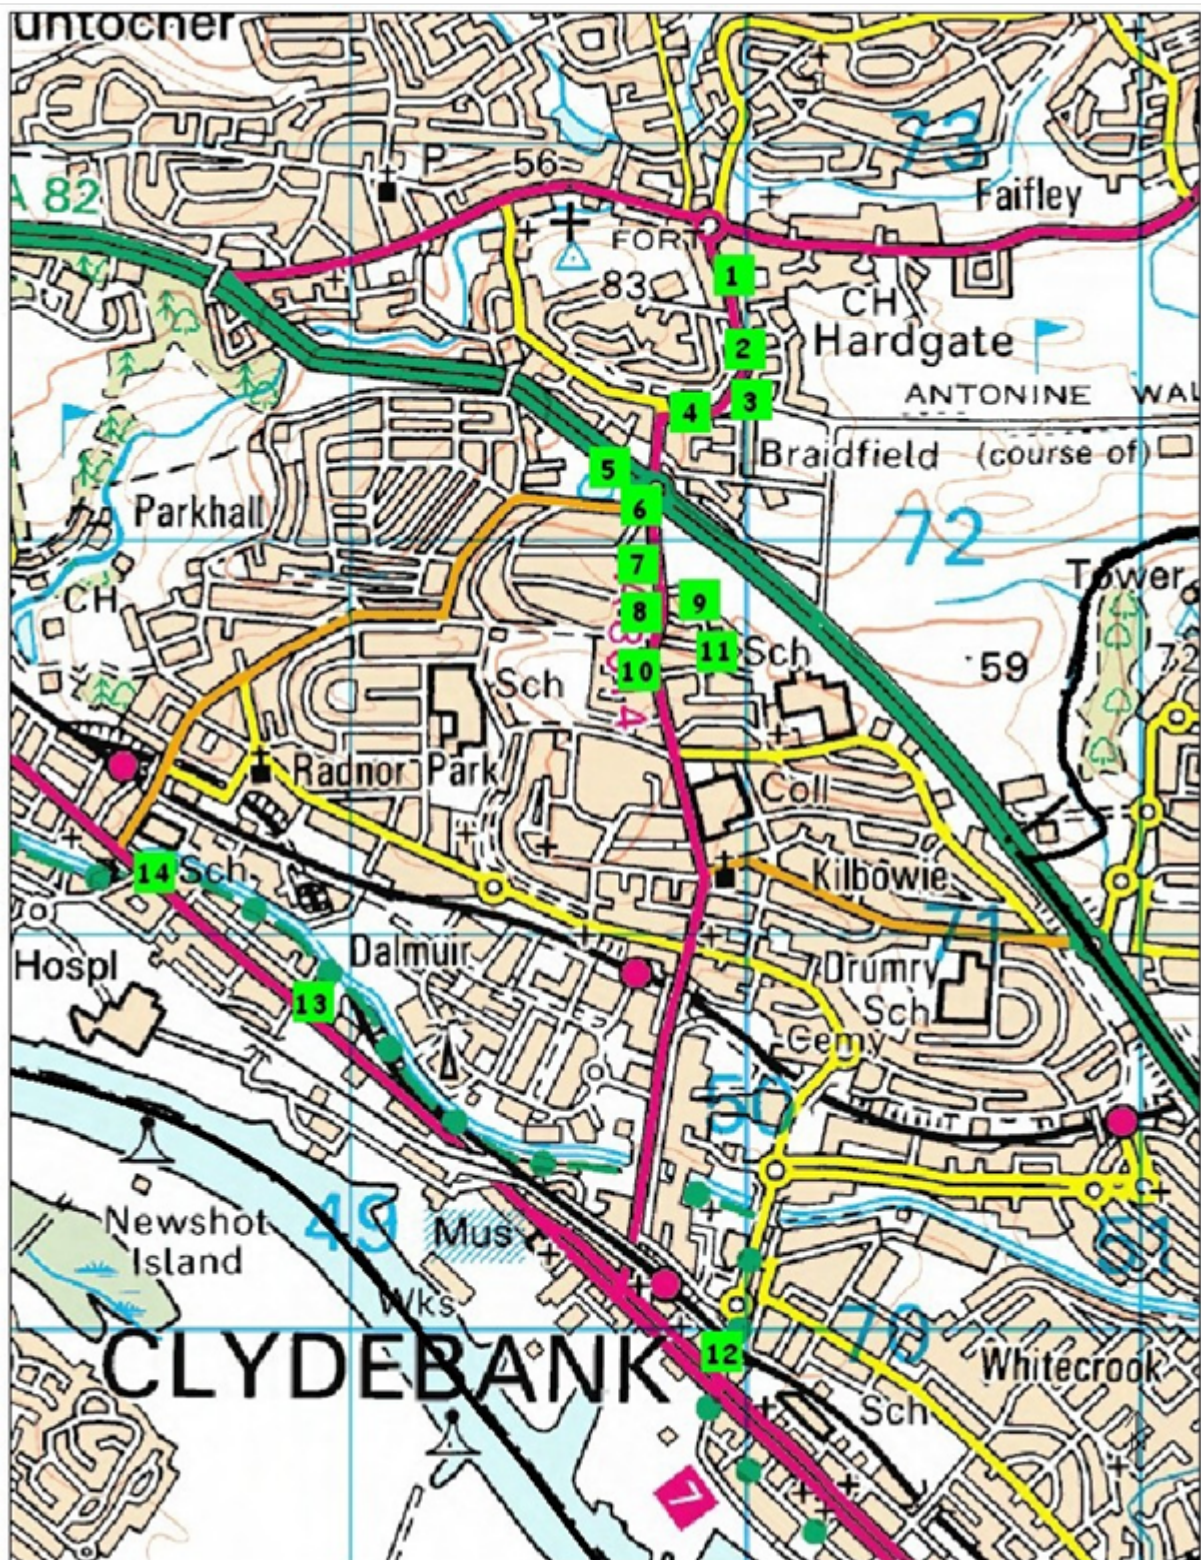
untocher
A 82
P
56
FORT
83
73
Faifley
1
2
CH
Hardgate
3
4
ANTONINE WAL
Braidfield (course of)
5
6
Parkhall
72
7
Tower
8
9
CH
11
Sch
59
10
Sch
72
Radnor Park
Coll
14
Sch
Kilbowie
71
Hospl
Dalmuir
Drumry
Sch
13
Cemy
50
Newshot
Island
49
Mus
51
Wks
12
70
CLYDEBANK
Whitecrook
Sch
7